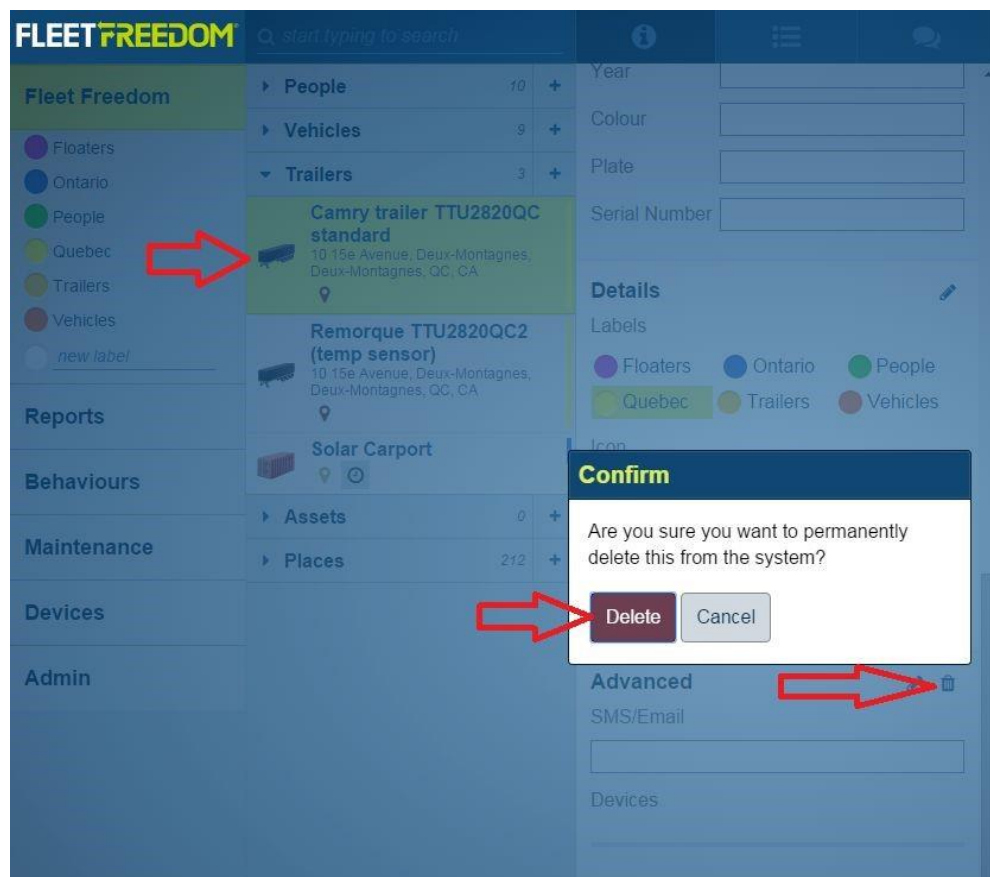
FLEETFREEDOM

start typing to search

Fleet Freedom

Floaters
Ontario
People
Quebec
Trailers
Vehicles
new label

Reports

Behaviours

Maintenance

Devices

Admin

People 10 +
Vehicles 9 +
Trailers 3 +

Camry trailer TTU2820QC standard
10 15e Avenue, Deux-Montagnes, Deux-Montagnes, QC, CA

Remorque TTU2820QC2 (temp sensor)
10 15e Avenue, Deux-Montagnes, Deux-Montagnes, QC, CA

Solar Carport

Assets 0 +
Places 212 +

Year
Colour
Plate
Serial Number

Details
Labels
Floaters Ontario People
Quebec Trailers Vehicles

Icon

Confirm
Are you sure you want to permanently delete this from the system?
Delete Cancel

Advanced
SMS/Email

Devices